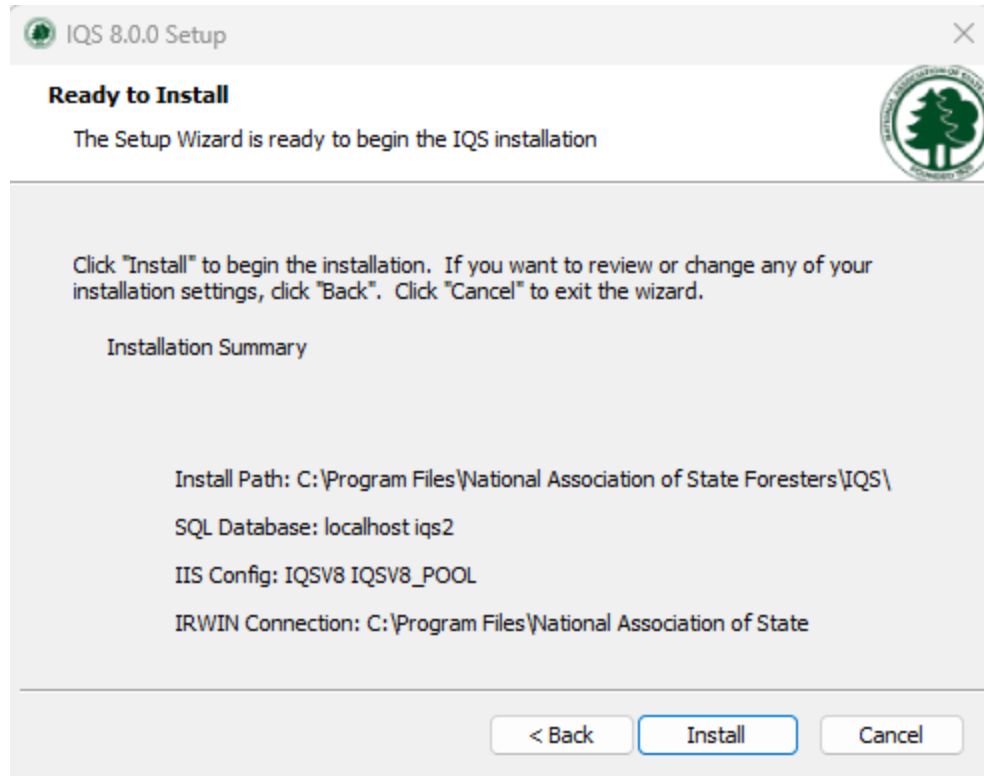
IQS 8.0.0 Setup

Ready to Install

The Setup Wizard is ready to begin the IQS installation

Click "Install" to begin the installation. If you want to review or change any of your installation settings, click "Back". Click "Cancel" to exit the wizard.

Installation Summary

Install Path: C:\Program Files\National Association of State Foresters\IQS\

SQL Database: localhost iqs2

IIS Config: IQSV8 IQSV8_POOL

IRWIN Connection: C:\Program Files\National Association of State

< Back

Install

Cancel